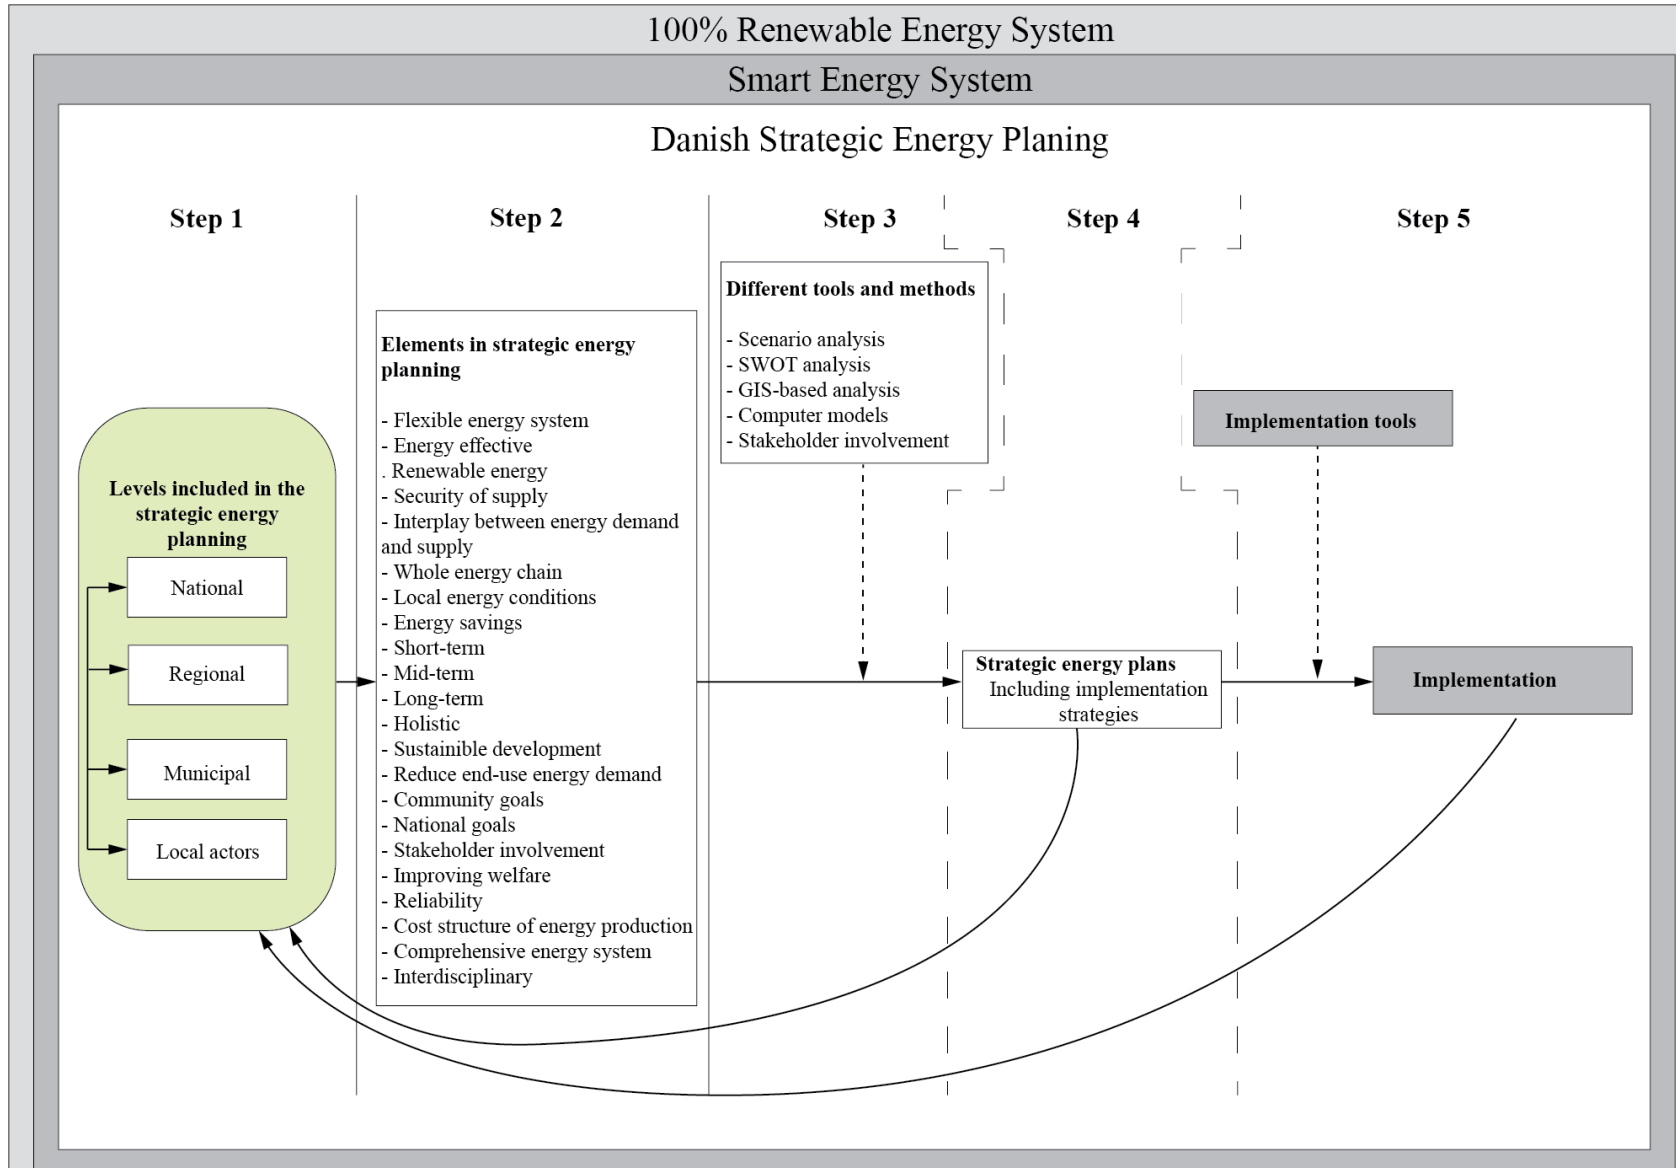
100% Renewable Energy System

Smart Energy System

Danish Strategic Energy Planing

Step 1

Step 2

Step 3

Step 4

Step 5

Levels included in the strategic energy planning

National

Regional

Municipal

Local actors

Elements in strategic energy planning

- Flexible energy system
- Energy effective
. Renewable energy
- Security of supply
- Interplay between energy demand and supply
- Whole energy chain
- Local energy conditions
- Energy savings
- Short-term
- Mid-term
- Long-term
- Holistic
- Sustainible development
- Reduce end-use energy demand
- Community goals
- National goals
- Stakeholder involvement
- Improving welfare
- Reliability
- Cost structure of energy production
- Comprehensive energy system
- Interdisciplinary

Different tools and methods

- Scenario analysis
- SWOT analysis
- GIS-based analysis
- Computer models
- Stakeholder involvement

Implementation tools

Strategic energy plans
Including implementation strategies

Implementation